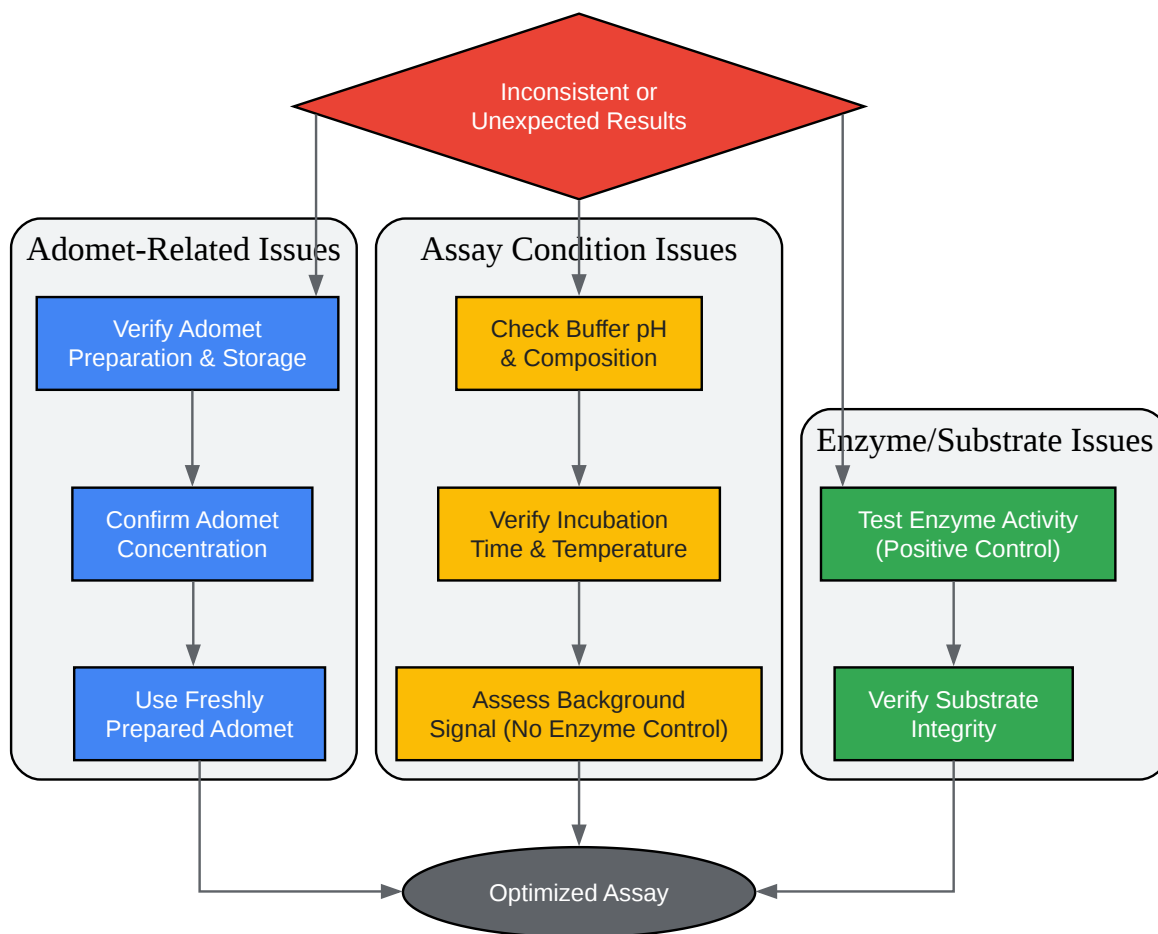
Inconsistent or Unexpected Results

Adomet-Related Issues

Verify Adomet Preparation & Storage

Confirm Adomet Concentration

Use Freshly Prepared Adomet

Assay Condition Issues

Check Buffer pH & Composition

Verify Incubation Time & Temperature

Assess Background Signal (No Enzyme Control)

Enzyme/Substrate Issues

Test Enzyme Activity (Positive Control)

Verify Substrate Integrity

Optimized Assay